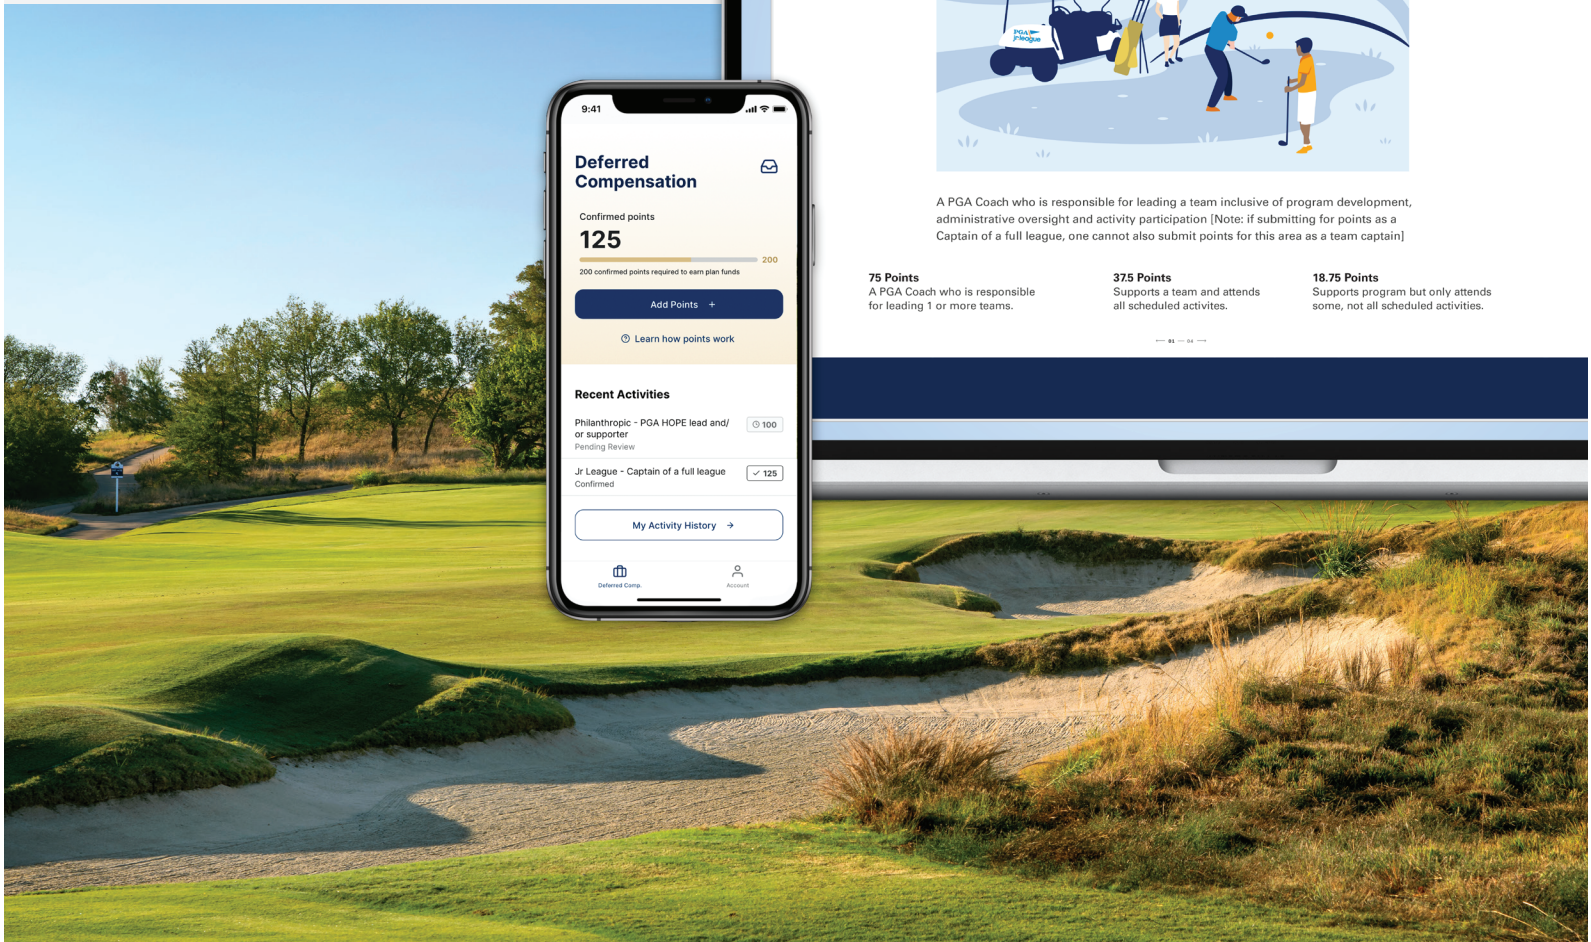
9:41

Deferred Compensation

Confirmed points

125

200

200 confirmed points required to earn plan funds

Add Points +

Learn how points work

Recent Activities

Philanthropic - PGA HOPE lead and/ or supporter
Pending Review

100

Jr League - Captain of a full league
Confirmed

125

My Activity History →

Deferred Comp.

Account

PGA Jr League

A PGA Coach who is responsible for leading a team inclusive of program development, administrative oversight and activity participation [Note: if submitting for points as a Captain of a full league, one cannot also submit points for this area as a team captain]

75 Points
A PGA Coach who is responsible for leading 1 or more teams.

37.5 Points
Supports a team and attends all scheduled activites.

18.75 Points
Supports program but only attends some, not all scheduled activities.

01 — 04